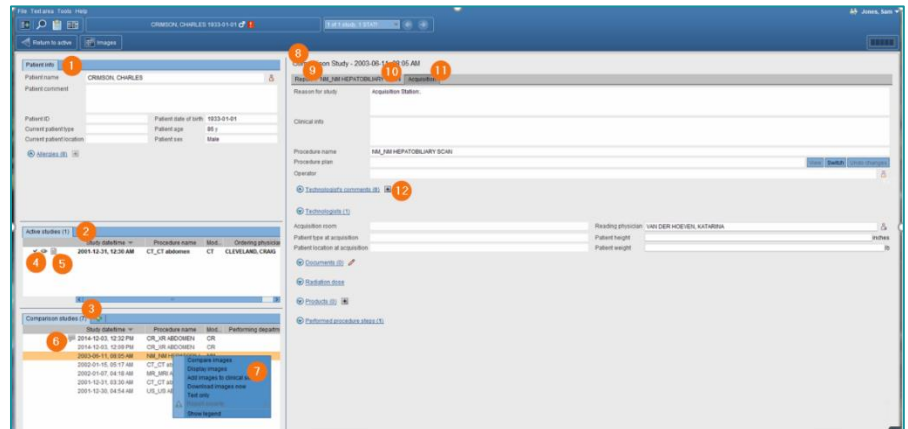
File Text area Tools Help

CRIMSON, CHARLES 1933-01-01

1 of 1 study, 1 result

Jones, Sam

Return to active

Images

Patient info

1

Patient name CRIMSON, CHARLES

Patient comment

Patient ID

Current patient type

Current patient location

Patient date of birth 1933-01-01

Patient age 86 y

Patient sex Male

Allergies (0)

Active studies (1)

2

| Study date/time | Procedure name | Mod... | Ordering physician |
|---|---|---|---|
| 2001-12-31, 12:30 AM | CT_CT abdomen | CT | CLEVELAND, CRAIG |

4

5

3

Comparison studies (7)

| Study date/time | Procedure name | Mod... | Performing departm |
|---|---|---|---|
| 2014-12-03, 12:32 PM | CR_XR ABDOMEN | CR | |
| 2014-12-03, 12:08 PM | CR_XR ABDOMEN | CR | |
| 2003-06-11, 08:05 AM | NM_NM HEPATOBI... | | |
| 2002-01-15, 05:17 AM | CT_CT abd... | | |
| 2002-01-07, 04:18 AM | MR_MRI A... | | |
| 2001-12-31, 03:30 AM | CT_CT abd... | | |
| 2001-12-30, 04:54 AM | US_US AB... | | |

6

Compare images

Display images

Add images to clinical ...

Download images now

Text only

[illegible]

Show legend

7

8

Comparison Study - 2003-06-11, 08:05 AM

Report NM_NM HEPATOBILIARY

9

10

Acquisition

11

Reason for study Acquisition Station.

Clinical info

Procedure name NM_NM HEPATOBILIARY SCAN

Procedure plan

View Switch Show changes

Operator

Technologist's comments (0)

12

Technologists (1)

Acquisition room

Patient type at acquisition

Patient location at acquisition

Reading physician VAN DER HOEVEN, KATARINA

Patient height inches

Patient weight lb

Documents (0)

Radiation dose

Products (0)

Performed procedure steps (1)